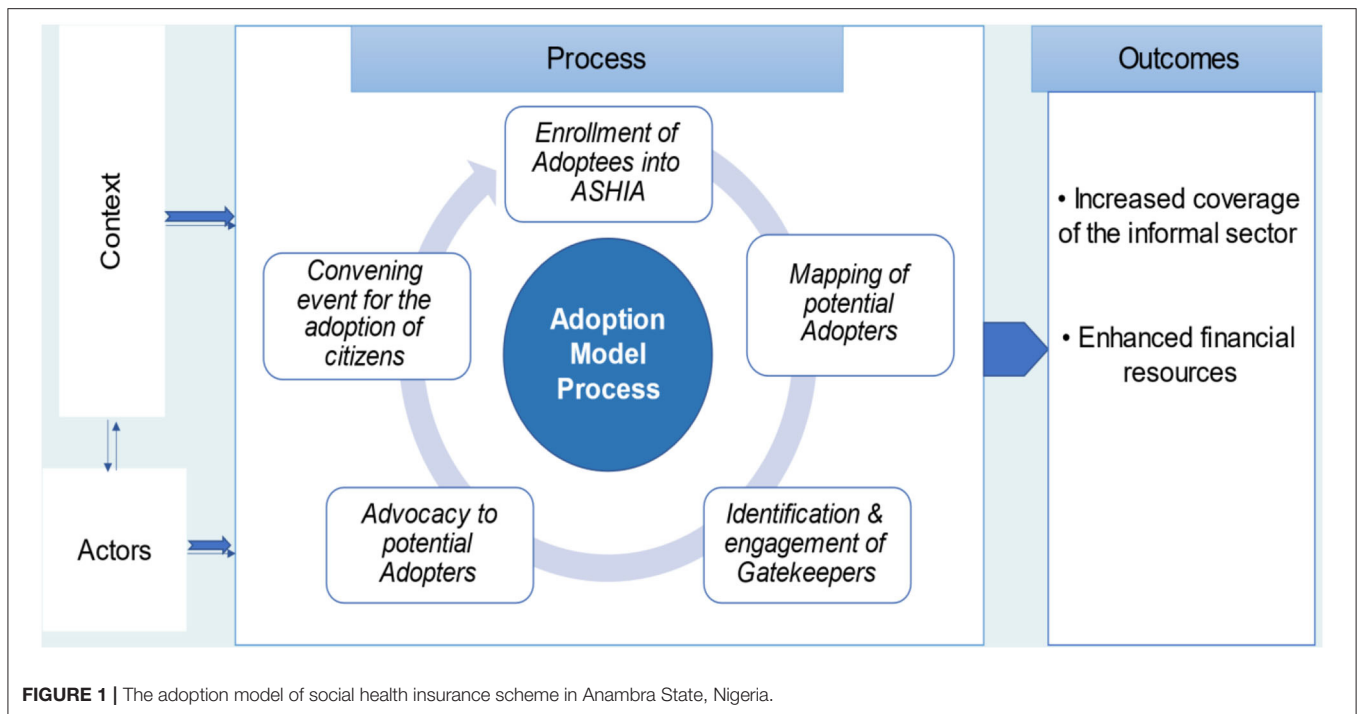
Context

Actors

Process

Enrollment of Adoptees into ASHIA

Mapping of potential Adopters

Identification & engagement of Gatekeepers

Advocacy to potential Adopters

Convening event for the adoption of citizens

Adoption Model Process

Outcomes

• Increased coverage of the informal sector

• Enhanced financial resources

**FIGURE 1 |** The adoption model of social health insurance scheme in Anambra State, Nigeria.